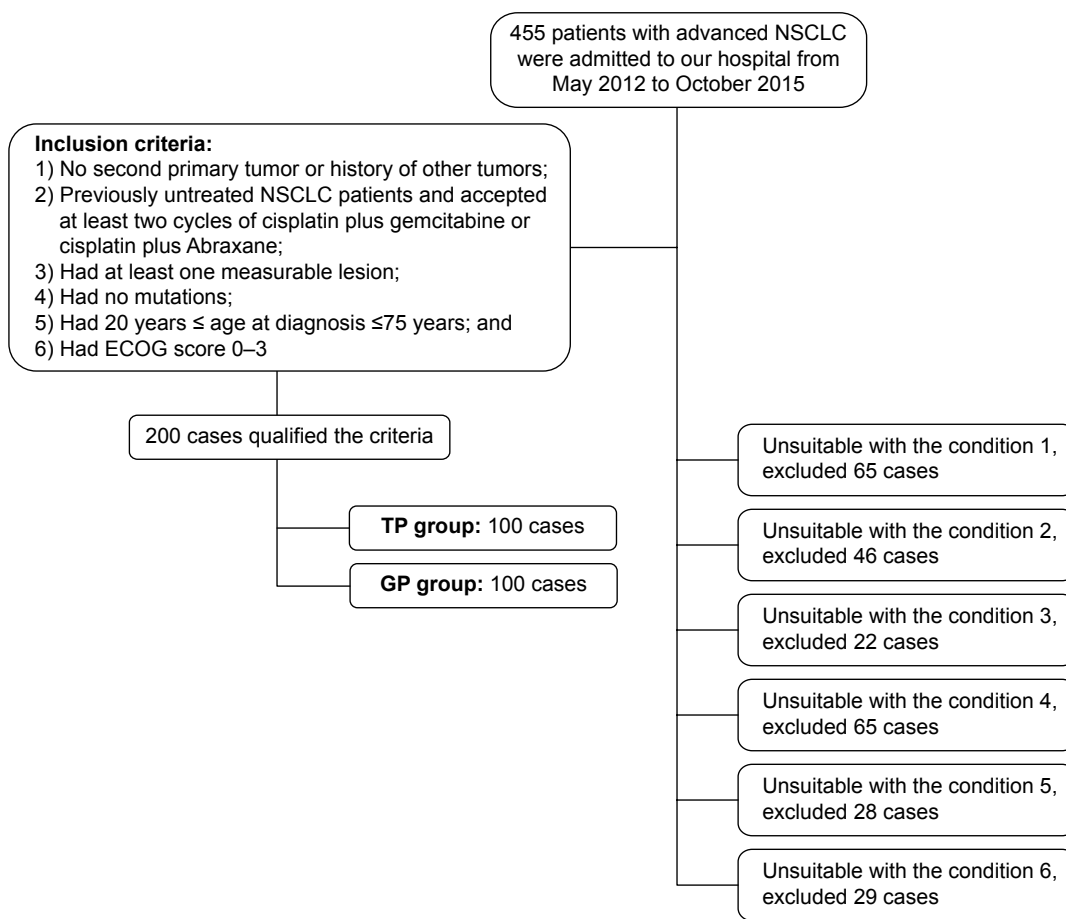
455 patients with advanced NSCLC were admitted to our hospital from May 2012 to October 2015

**Inclusion criteria:**
1) No second primary tumor or history of other tumors;
2) Previously untreated NSCLC patients and accepted at least two cycles of cisplatin plus gemcitabine or cisplatin plus Abraxane;
3) Had at least one measurable lesion;
4) Had no mutations;
5) Had 20 years ≤ age at diagnosis ≤75 years; and
6) Had ECOG score 0–3

200 cases qualified the criteria

**TP group:** 100 cases

**GP group:** 100 cases

Unsuitable with the condition 1, excluded 65 cases

Unsuitable with the condition 2, excluded 46 cases

Unsuitable with the condition 3, excluded 22 cases

Unsuitable with the condition 4, excluded 65 cases

Unsuitable with the condition 5, excluded 28 cases

Unsuitable with the condition 6, excluded 29 cases